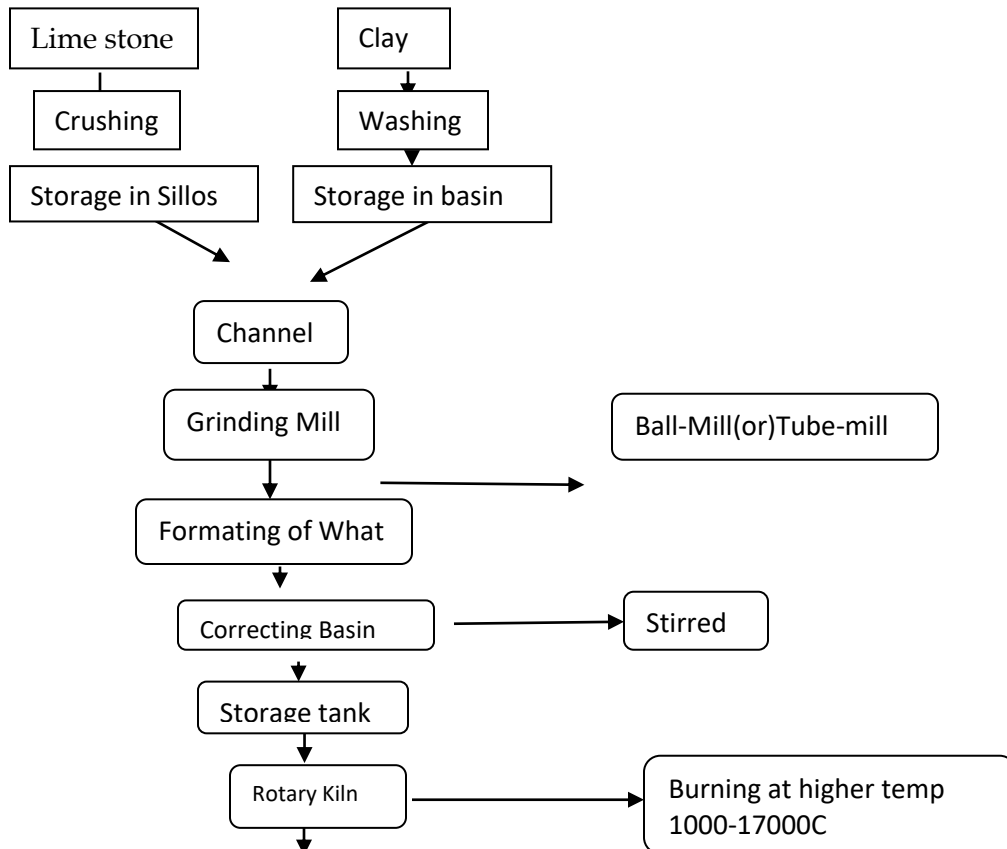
Lime stone

Clay

Crushing

Washing

Storage in Sillos

Storage in basin

Channel

Grinding Mill

Ball-Mill(or)Tube-mill

Formating of What

Correcting Basin

Stirred

Storage tank

Rotary Kiln

Burning at higher temp 1000-17000C